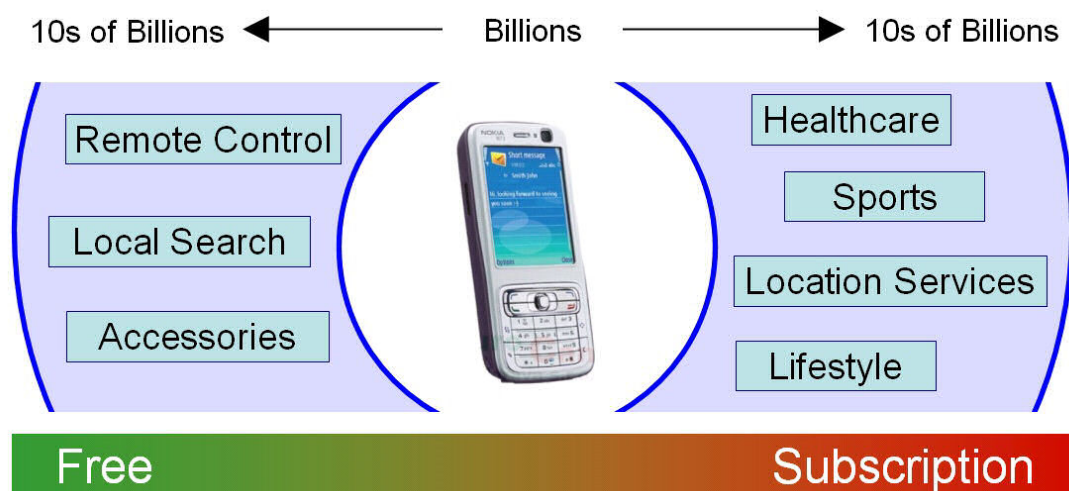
10s of Billions Billions 10s of Billions

Remote Control

Local Search

Accessories

NOKIA

Short message

Smith John

Hi, looking forward to seeing you soon :-)

Options Close

Healthcare

Sports

Location Services

Lifestyle

Free Subscription